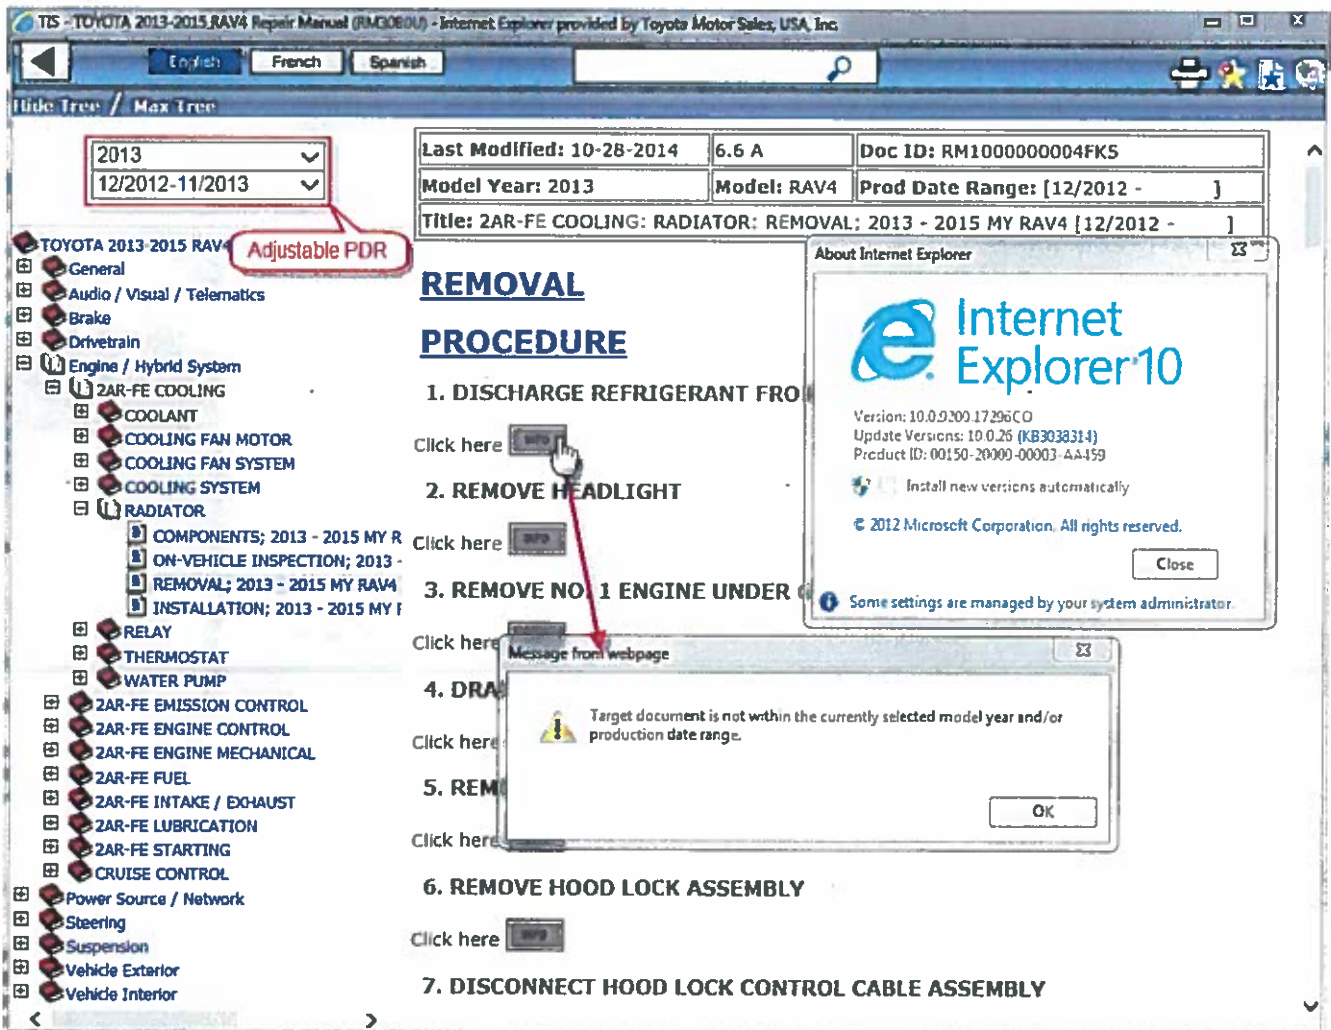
TIS - TOYOTA 2013-2015 RAV4 Repair Manual (RM30B0U) - Internet Explorer provided by Toyota Motor Sales, USA, Inc.

English French Spanish

Hide Tree / Max Tree

2013
12/2012-11/2013

Adjustable PDR

TOYOTA 2013-2015 RAV4
General
Audio / Visual / Telematics
Brake
Drivetrain
Engine / Hybrid System
2AR-FE COOLING
COOLANT
COOLING FAN MOTOR
COOLING FAN SYSTEM
COOLING SYSTEM
RADIATOR
COMPONENTS; 2013 - 2015 MY R
ON-VEHICLE INSPECTION; 2013 -
REMOVAL; 2013 - 2015 MY RAV4
INSTALLATION; 2013 - 2015 MY I
RELAY
THERMOSTAT
WATER PUMP
2AR-FE EMISSION CONTROL
2AR-FE ENGINE CONTROL
2AR-FE ENGINE MECHANICAL
2AR-FE FUEL
2AR-FE INTAKE / EXHAUST
2AR-FE LUBRICATION
2AR-FE STARTING
CRUISE CONTROL
Power Source / Network
Steering
Suspension
Vehicle Exterior
Vehicle Interior

| Last Modified: 10-28-2014 | 6.6 A | Doc ID: RM1000000004FK5 |
|---|---|---|
| Model Year: 2013 | Model: RAV4 | Prod Date Range: [12/2012 - ] |

Title: 2AR-FE COOLING: RADIATOR: REMOVAL; 2013 - 2015 MY RAV4 [12/2012 - ]

REMOVAL

PROCEDURE

1. DISCHARGE REFRIGERANT FRO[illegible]

Click here

2. REMOVE HEADLIGHT

Click here

3. REMOVE NO. 1 ENGINE UNDER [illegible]

Click here

4. DRA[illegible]

Click here

5. REM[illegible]

Click here

6. REMOVE HOOD LOCK ASSEMBLY

Click here

7. DISCONNECT HOOD LOCK CONTROL CABLE ASSEMBLY

About Internet Explorer

Internet Explorer 10

Version: 10.0.9200.17296CO
Update Versions: 10.0.26 (KB3038314)
Product ID: 00150-20000-00003-AA459

Install new versions automatically

© 2012 Microsoft Corporation. All rights reserved.

Close

Some settings are managed by your system administrator.

Message from webpage

Target document is not within the currently selected model year and/or production date range.

OK